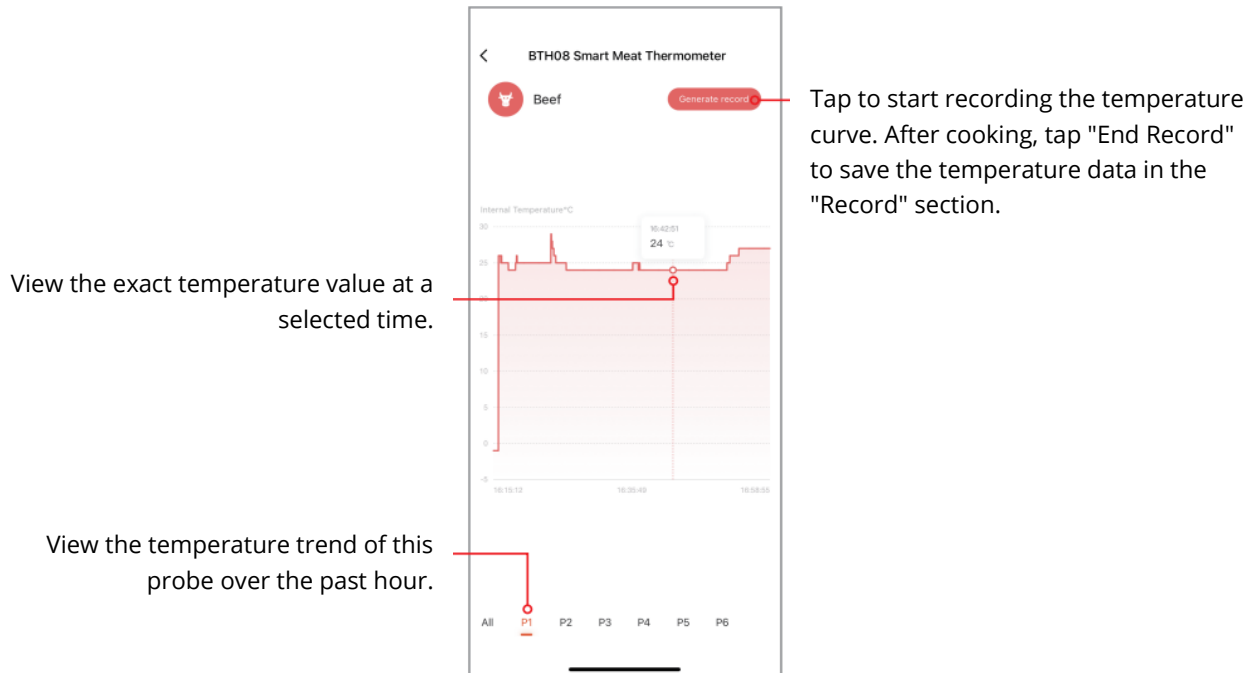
<

BTH08 Smart Meat Thermometer

Beef

Generate record

Tap to start recording the temperature curve. After cooking, tap "End Record" to save the temperature data in the "Record" section.

Internal Temperature°C

30

25

20

15

10

5

0

-5

16:42:51

24 ℃

16:15:12

16:35:43

16:58:55

View the exact temperature value at a selected time.

View the temperature trend of this probe over the past hour.

All

P1

P2

P3

P4

P5

P6